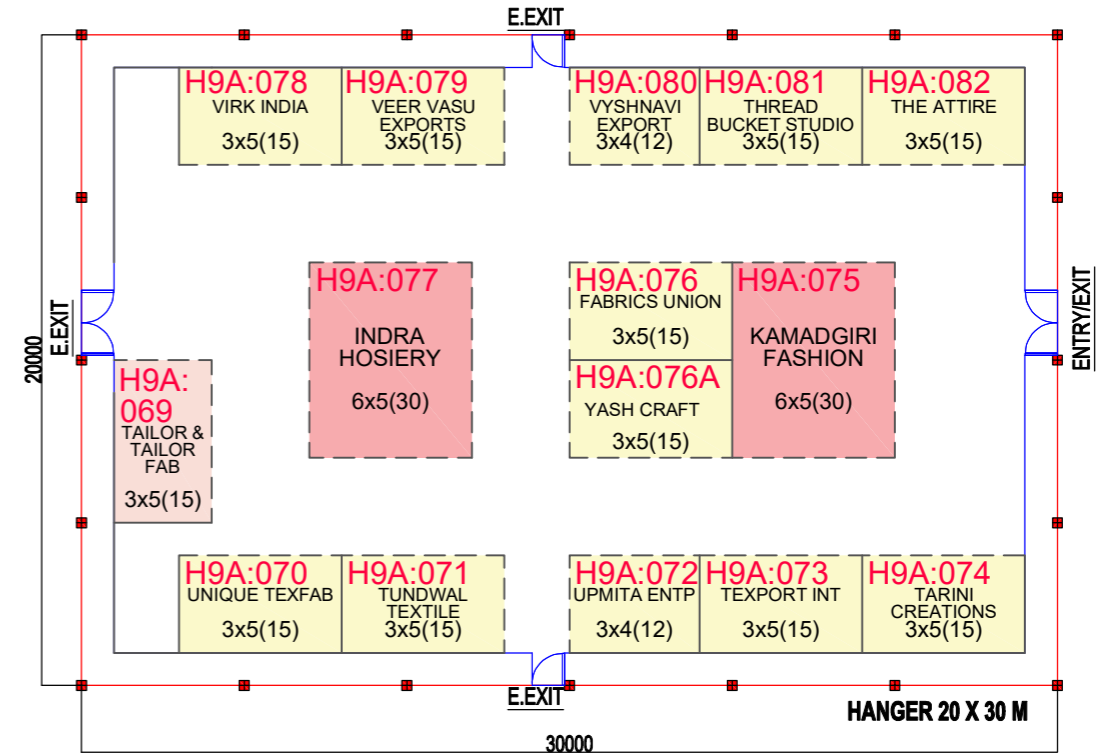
E.EXIT

H9A:078
VIRK INDIA
3x5(15)

H9A:079
VEER VASU EXPORTS
3x5(15)

H9A:080
VYSHNAVI EXPORT
3x4(12)

H9A:081
THREAD BUCKET STUDIO
3x5(15)

H9A:082
THE ATTIRE
3x5(15)

20000

E.EXIT

H9A:077
INDRA HOSIERY
6x5(30)

H9A:076
FABRICS UNION
3x5(15)

H9A:075
KAMADGIRI FASHION
6x5(30)

H9A:076A
YASH CRAFT
3x5(15)

ENTRY/EXIT

H9A:069
TAILOR & TAILOR FAB
3x5(15)

H9A:070
UNIQUE TEXFAB
3x5(15)

H9A:071
TUNDWAL TEXTILE
3x5(15)

H9A:072
UPMITA ENTP
3x4(12)

H9A:073
TEXPORT INT
3x5(15)

H9A:074
TARINI CREATIONS
3x5(15)

E.EXIT

HANGER 20 X 30 M

30000